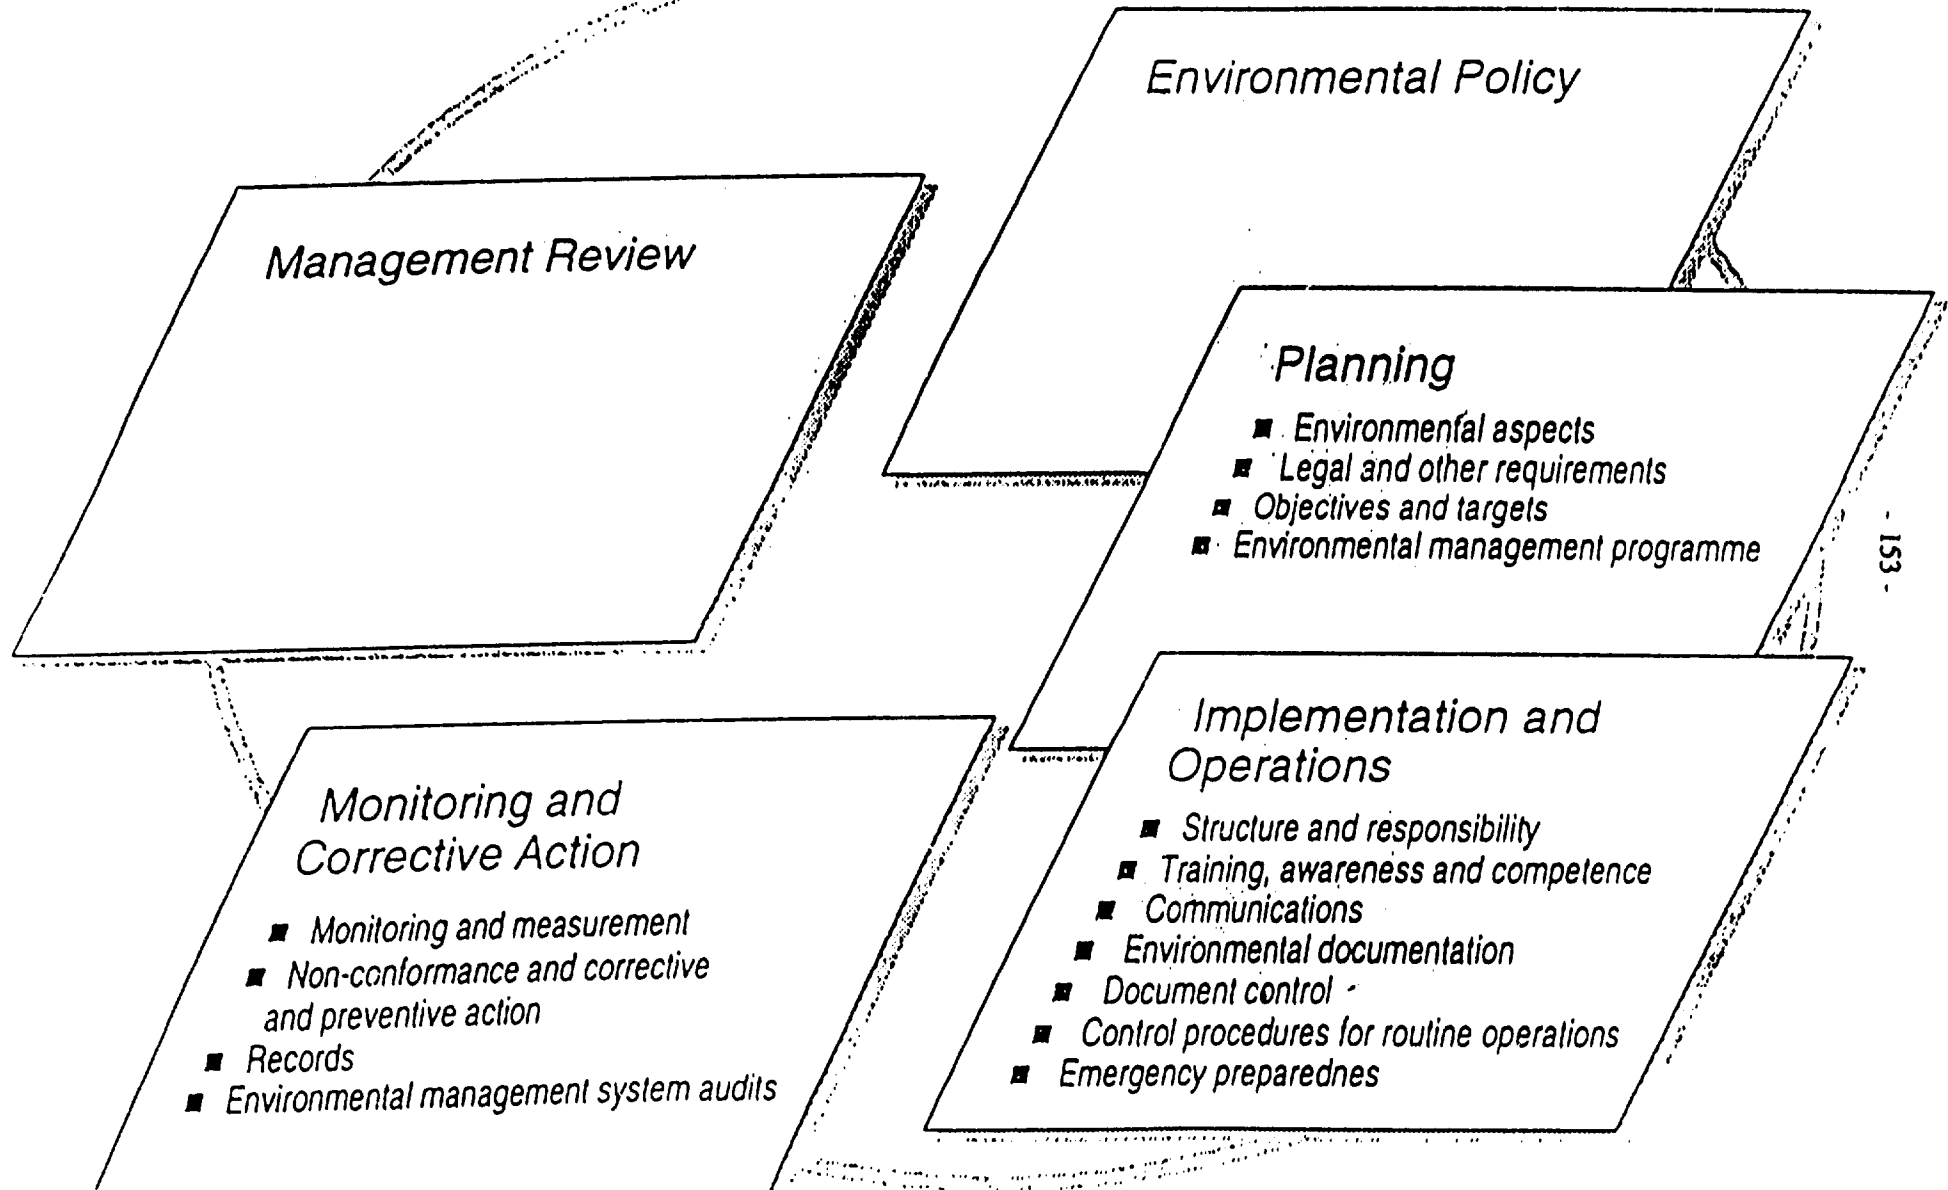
Environmental Policy

Management Review

Planning

■ Environmental aspects
■ Legal and other requirements
■ Objectives and targets
■ Environmental management programme

- 153 -

Implementation and Operations

■ Structure and responsibility
■ Training, awareness and competence
■ Communications
■ Environmental documentation
■ Document control
■ Control procedures for routine operations
■ Emergency preparednes

Monitoring and Corrective Action

■ Monitoring and measurement
■ Non-conformance and corrective and preventive action
■ Records
■ Environmental management system audits